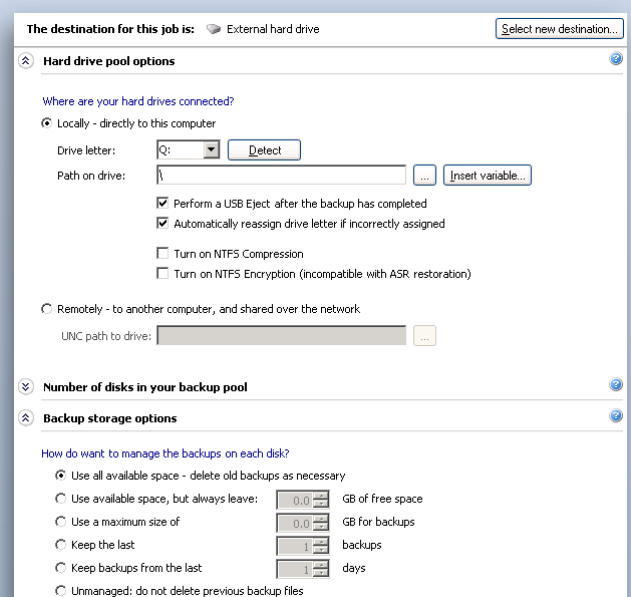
The destination for this job is: External hard drive

Select new destination...

Hard drive pool options

Where are your hard drives connected?

Locally - directly to this computer

Drive letter: Q: Detect

Path on drive: \ ... Insert variable...

Perform a USB Eject after the backup has completed

Automatically reassign drive letter if incorrectly assigned

Turn on NTFS Compression

Turn on NTFS Encryption (incompatible with ASR restoration)

Remotely - to another computer, and shared over the network

UNC path to drive: ...

Number of disks in your backup pool

Backup storage options

How do want to manage the backups on each disk?

Use all available space - delete old backups as necessary

Use available space, but always leave: 0.0 GB of free space

Use a maximum size of 0.0 GB for backups

Keep the last 1 backups

Keep backups from the last 1 days

Unmanaged: do not delete previous backup files